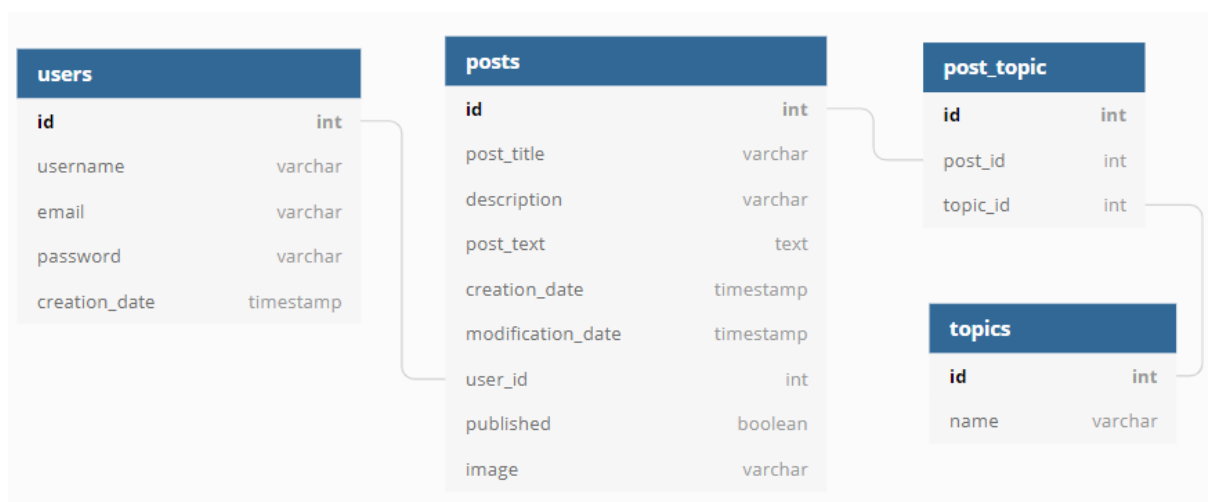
users

| | |
|---|---|
| id | int |
| username | varchar |
| email | varchar |
| password | varchar |
| creation_date | timestamp |

posts

| | |
|---|---|
| id | int |
| post_title | varchar |
| description | varchar |
| post_text | text |
| creation_date | timestamp |
| modification_date | timestamp |
| user_id | int |
| published | boolean |
| image | varchar |

post_topic

| | |
|---|---|
| id | int |
| post_id | int |
| topic_id | int |

topics

| | |
|---|---|
| id | int |
| name | varchar |